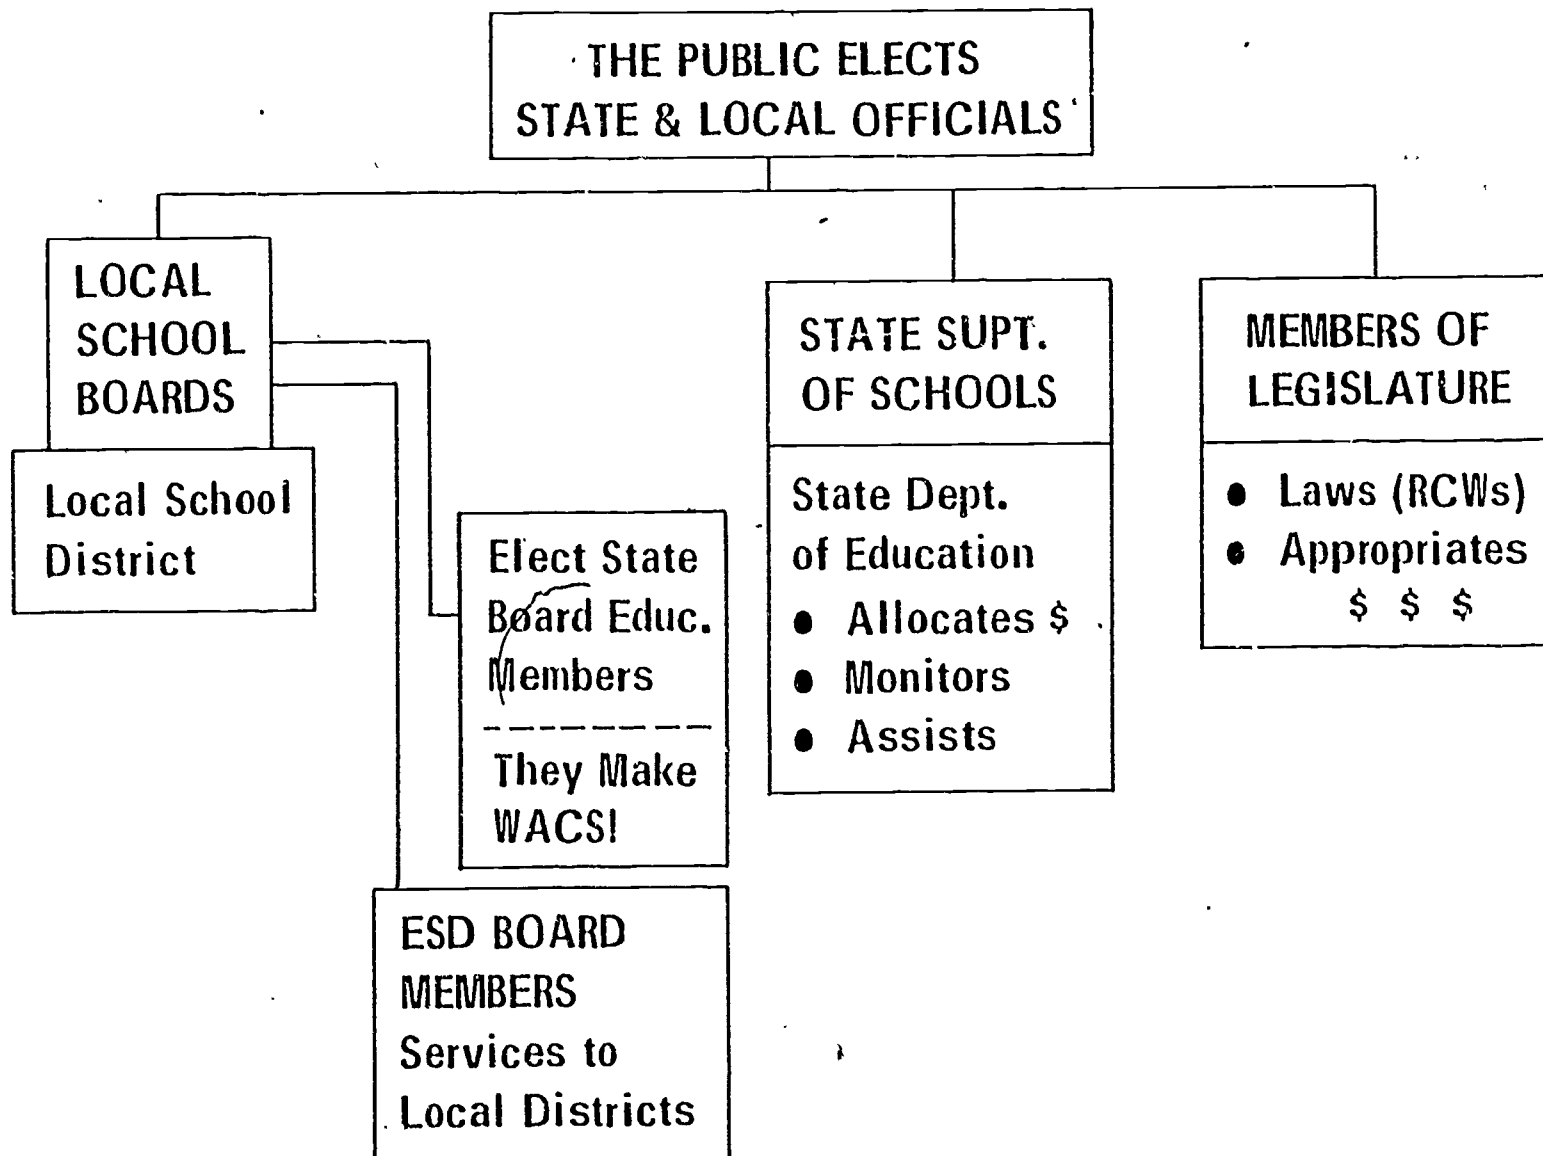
THE PUBLIC ELECTS STATE & LOCAL OFFICIALS

LOCAL SCHOOL BOARDS

Local School District

Elect State Board Educ. Members

They Make WACS!

ESD BOARD MEMBERS Services to Local Districts

STATE SUPT. OF SCHOOLS

State Dept. of Education
• Allocates $
• Monitors
• Assists

MEMBERS OF LEGISLATURE

• Laws (RCWs)
• Appropriates $ $ $